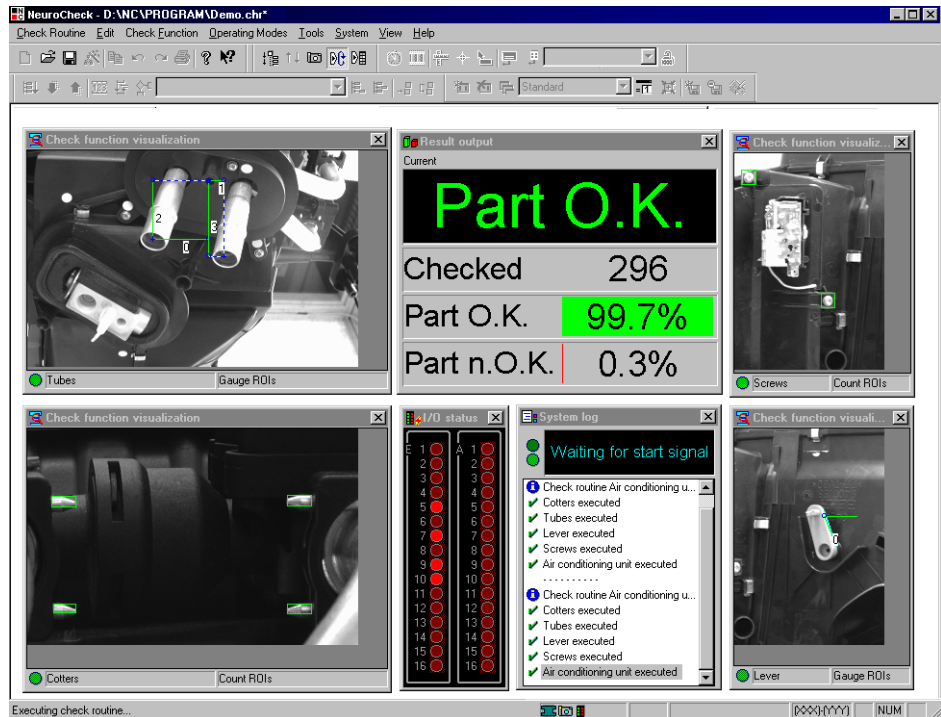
NeuroCheck - D:\NC\PROGRAM\Demo.chr*

Check Routine Edit Check Function Operating Modes Tools System View Help

Standard

Check function visualization

1
2
3
0

Tubes | Gauge ROIs

Result output

Current

Part O.K.

| Checked | 296 |
|---|---|
| Part O.K. | 99.7% |
| Part n.O.K. | 0.3% |

Check function visualiz...

Screws | Count ROIs

Check function visualization

Cotters | Count ROIs

I/O status

E 1 2 3 4 5 6 7 8 9 10 11 12 13 14 15 16

A 1 2 3 4 5 6 7 8 9 10 11 12 13 14 15 16

System log

Waiting for start signal

Check routine Air conditioning u...
Cotters executed
Tubes executed
Lever executed
Screws executed
Air conditioning unit executed
..........
Check routine Air conditioning u...
Cotters executed
Tubes executed
Lever executed
Screws executed
Air conditioning unit executed

Check function visuali...

0

Lever | Gauge ROIs

Executing check routine...

(XXX)-(YYY) NUM